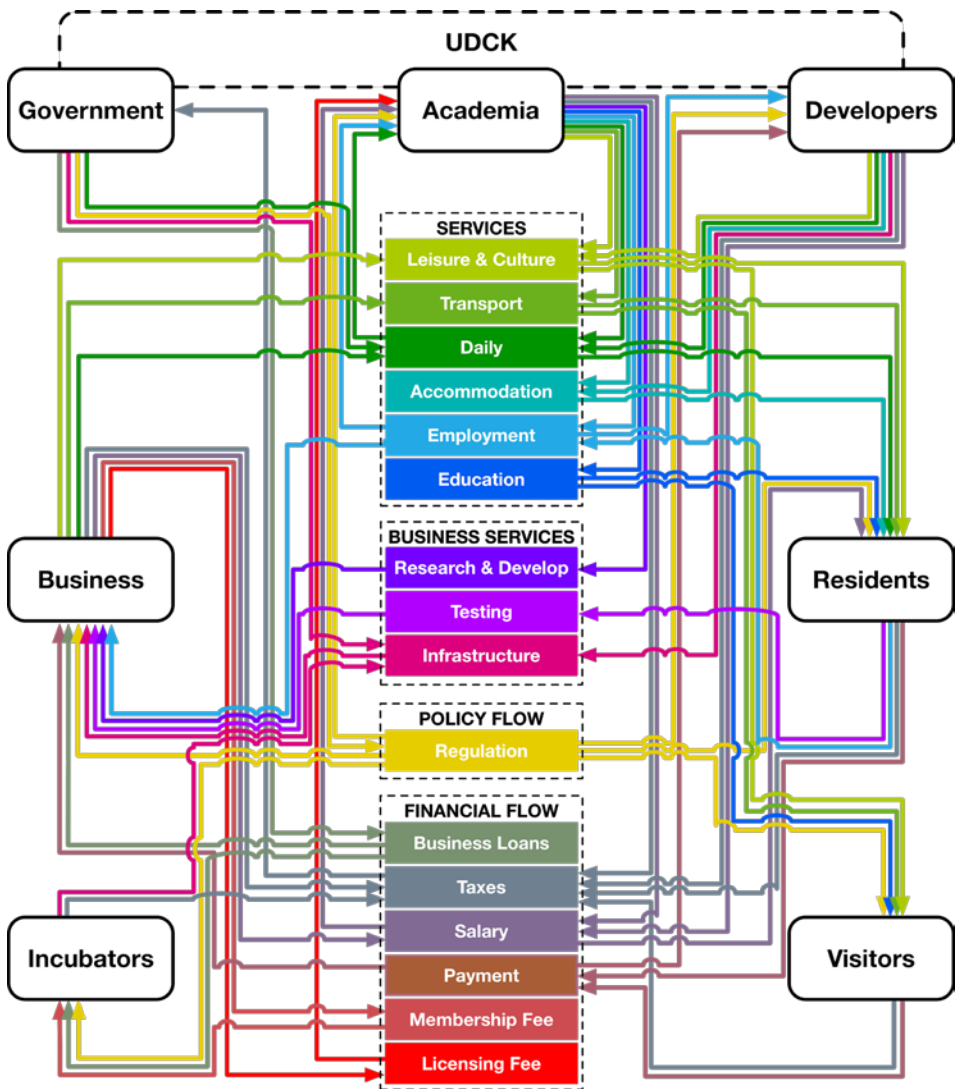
UDCK

Government

Academia

Developers

SERVICES

Leisure & Culture

Transport

Daily

Accommodation

Employment

Education

Business

BUSINESS SERVICES

Research & Develop

Testing

Infrastructure

Residents

POLICY FLOW

Regulation

FINANCIAL FLOW

Business Loans

Taxes

Salary

Payment

Membership Fee

Licensing Fee

Incubators

Visitors